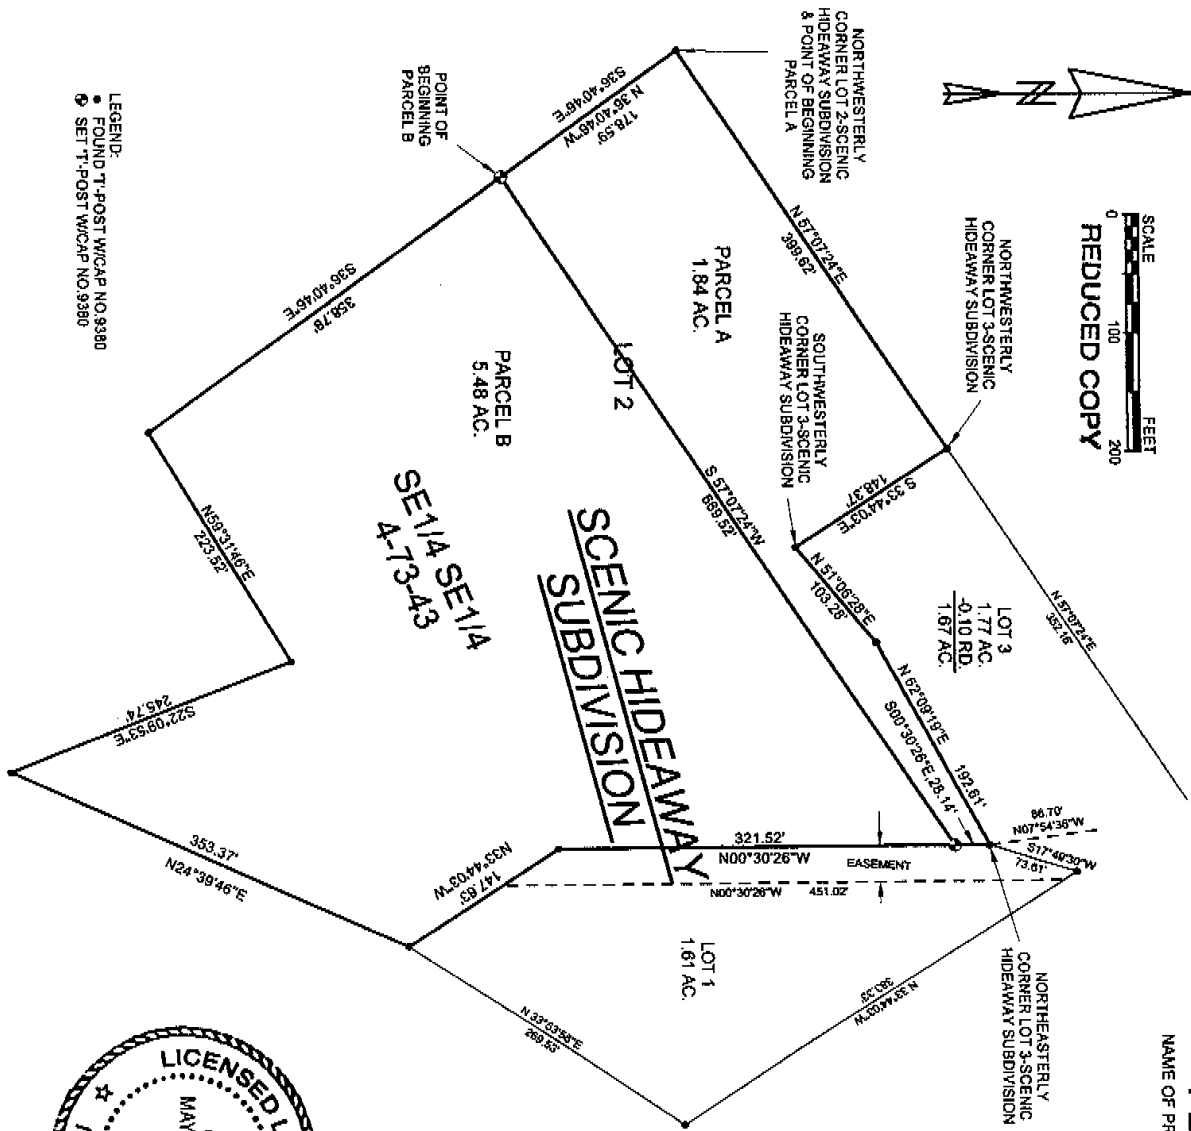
NORTHWESTERLY CORNER LOT 2-SCENIC HIDEAWAY SUBDIVISION & POINT OF BEGINNING PARCEL A

N

SCALE
0 100 200 FEET
REDUCED COPY

LEGEND:
● FOUND "T-POST W/CAP NO.9380
⊕ SET "T-POST W/CAP NO.9380

POINT OF BEGINNING PARCEL B

S36°40'46"E
N 36°40'46"W
178.59'

N 57°07'24"E
399.62'

PARCEL A
1.84 AC.

NORTHWESTERLY CORNER LOT 3-SCENIC HIDEAWAY SUBDIVISION

SOUTHWESTERLY CORNER LOT 3-SCENIC HIDEAWAY SUBDIVISION

N 57°07'24"E
352.16'

LOT 2

S36°40'46"E
358.79'

PARCEL B
5.48 AC.

S 33°44'03"E
148.37'

LOT 3
1.77 AC.
-0.10 RD.
1.67 AC.

N 51°06'28"E
103.28'

S 57°07'24"W
669.52'

SCENIC HIDEAWAY SUBDIVISION

SE1/4 SE1/4
4-73-43

N59°31'46"E
223.52'

N 62°09'19"E
192.61'

S00°30'26"E 28.14'

86.70'
N07°54'36"W

S17°49'30"W
73.61'

S22°09'53"E
245.74'

321.52'
N00°30'26"W

EASEMENT

N00°30'26"W 451.02'

N33°44'03"W
147.63'

353.37'
N24°39'46"E

LOT 1
1.61 AC.

N 33°44'03"W
383.33'

N 33°53'58"E
269.53'

NORTHEASTERLY CORNER LOT 3-SCENIC HIDEAWAY SUBDIVISION

NAME OF PR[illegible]

LICENSED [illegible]
MAY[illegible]